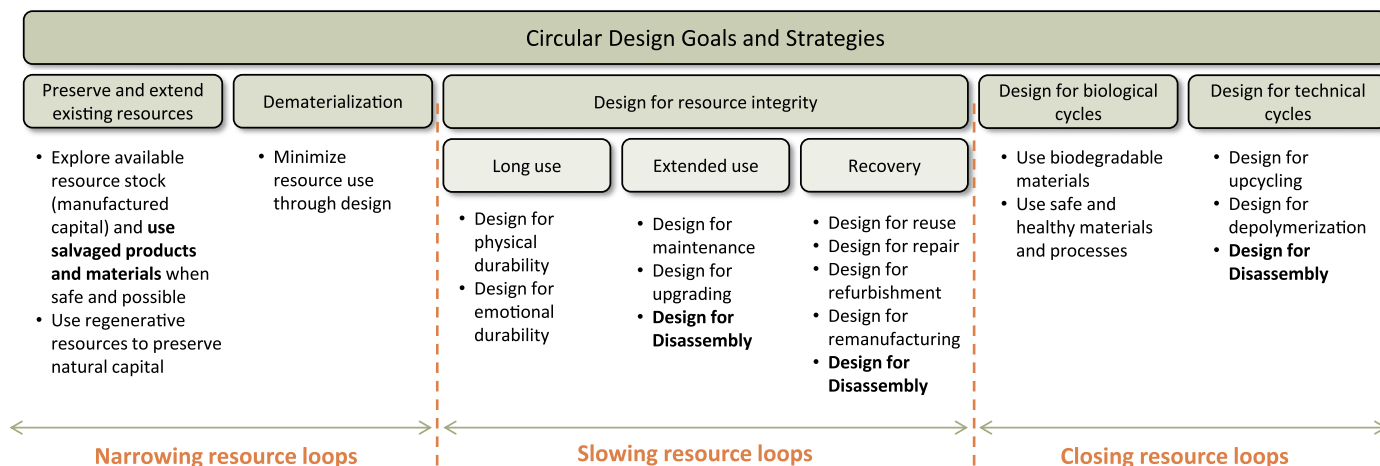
Circular Design Goals and Strategies

Preserve and extend existing resources

- Explore available resource stock (manufactured capital) and **use salvaged products and materials** when safe and possible
- Use regenerative resources to preserve natural capital

Dematerialization

- Minimize resource use through design

Design for resource integrity

Long use

- Design for physical durability
- Design for emotional durability

Extended use

- Design for maintenance
- Design for upgrading
- **Design for Disassembly**

Recovery

- Design for reuse
- Design for repair
- Design for refurbishment
- Design for remanufacturing
- **Design for Disassembly**

Design for biological cycles

- Use biodegradable materials
- Use safe and healthy materials and processes

Design for technical cycles

- Design for upcycling
- Design for depolymerization
- **Design for Disassembly**

Narrowing resource loops

Slowing resource loops

Closing resource loops